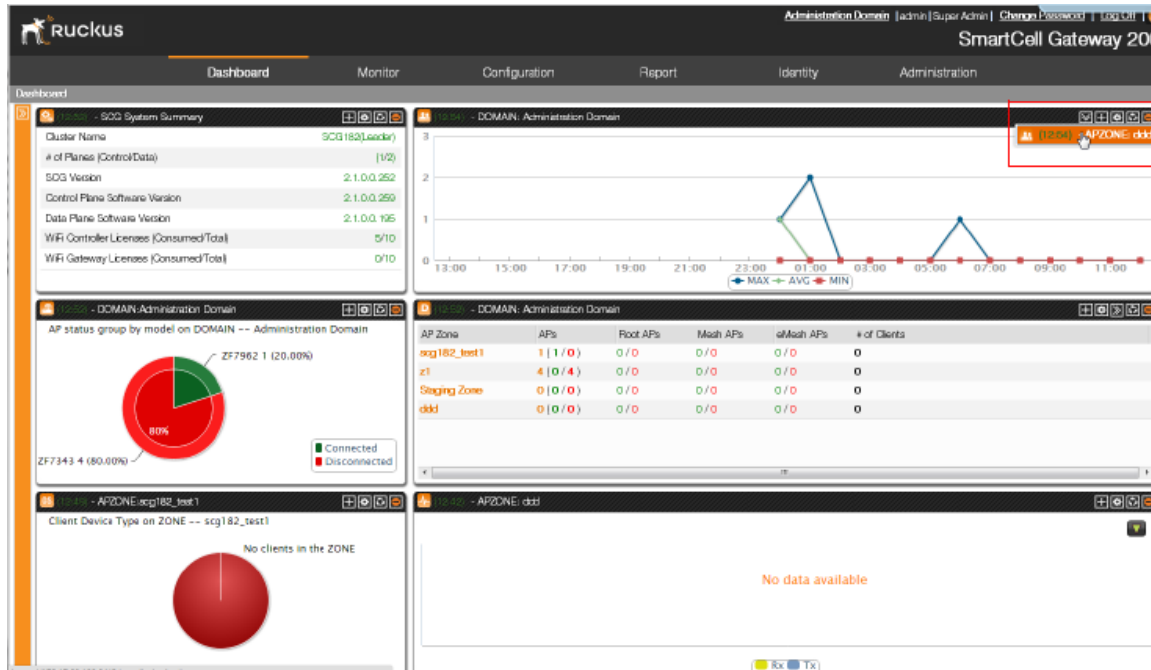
Ruckus

Administration Domain | admin | Super Admin | Change Password | Log Off

SmartCell Gateway 20

Dashboard Monitor Configuration Report Identity Administration

Dashboard

(13:53) - SCG System Summary

| Cluster Name | SCG182(Leader) |
|---|---|
| # of Planes (Control/Data) | (1/2) |
| SCG Version | 2.1.0.0.252 |
| Control Plane Software Version | 2.1.0.0.259 |
| Data Plane Software Version | 2.1.0.0.195 |
| WiFi Controller Licenses (Consumed/Total) | 5/10 |
| WiFi Gateway Licenses (Consumed/Total) | 0/10 |

(13:54) - DOMAIN: Administration Domain

(12:54) - APZONE: ddd

3
2
1
0
13:00 15:00 17:00 19:00 21:00 23:00 01:00 03:00 05:00 07:00 09:00 11:00

MAX AVG MIN

(13:53) - DOMAIN:Administration Domain

AP status group by model on DOMAIN -- Administration Domain

ZF7962 1 (20.00%)

80%

ZF7343 4 (80.00%)

Connected
Disconnected

(12:52) - DOMAIN: Administration Domain

| AP Zone | APs | Root APs | Mesh APs | eMesh APs | # of Clients |
|---|---|---|---|---|---|
| scg182_test1 | 1 (1 / 0) | 0 / 0 | 0 / 0 | 0 / 0 | 0 |
| z1 | 4 (0 / 4) | 0 / 0 | 0 / 0 | 0 / 0 | 0 |
| Staging Zone | 0 (0 / 0) | 0 / 0 | 0 / 0 | 0 / 0 | 0 |
| ddd | 0 (0 / 0) | 0 / 0 | 0 / 0 | 0 / 0 | 0 |

(13:49) - APZONE:scg182_test1

Client Device Type on ZONE -- scg182_test1

No clients in the ZONE

(12:42) - APZONE: ddd

No data available

Rx Tx